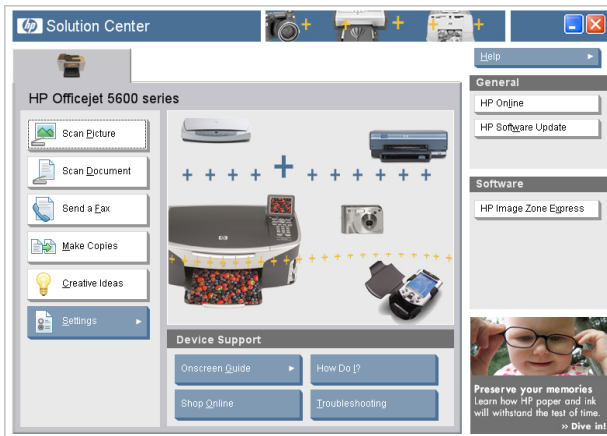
Solution Center

Help

HP Officejet 5600 series

Scan Picture

Scan Document

Send a Fax

Make Copies

Creative Ideas

Settings

General

HP Online

HP Software Update

Software

HP Image Zone Express

Device Support

Onscreen Guide

How Do I?

Shop Online

Troubleshooting

Preserve your memories
Learn how HP paper and ink will withstand the test of time.
» Dive in!